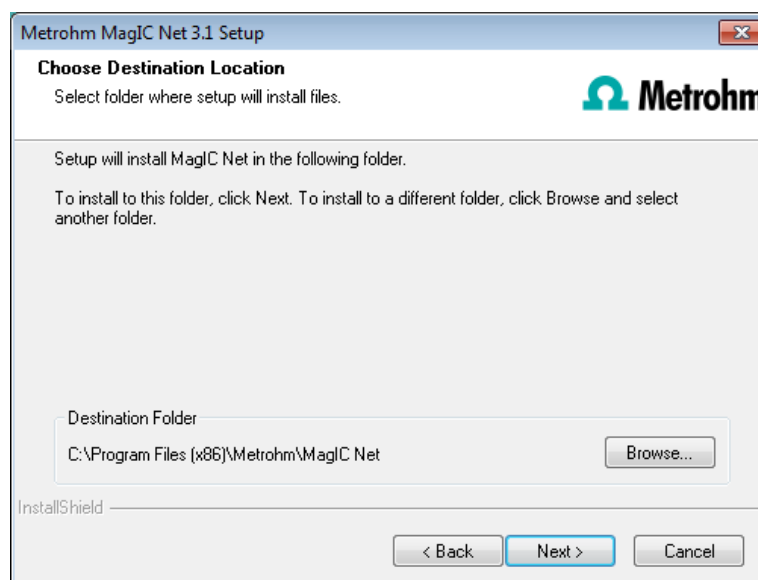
Metrohm MagIC Net 3.1 Setup

Choose Destination Location
Select folder where setup will install files.

Metrohm

Setup will install MagIC Net in the following folder.

To install to this folder, click Next. To install to a different folder, click Browse and select another folder.

Destination Folder
C:\Program Files (x86)\Metrohm\MagIC Net

Browse...

InstallShield

< Back
Next >
Cancel